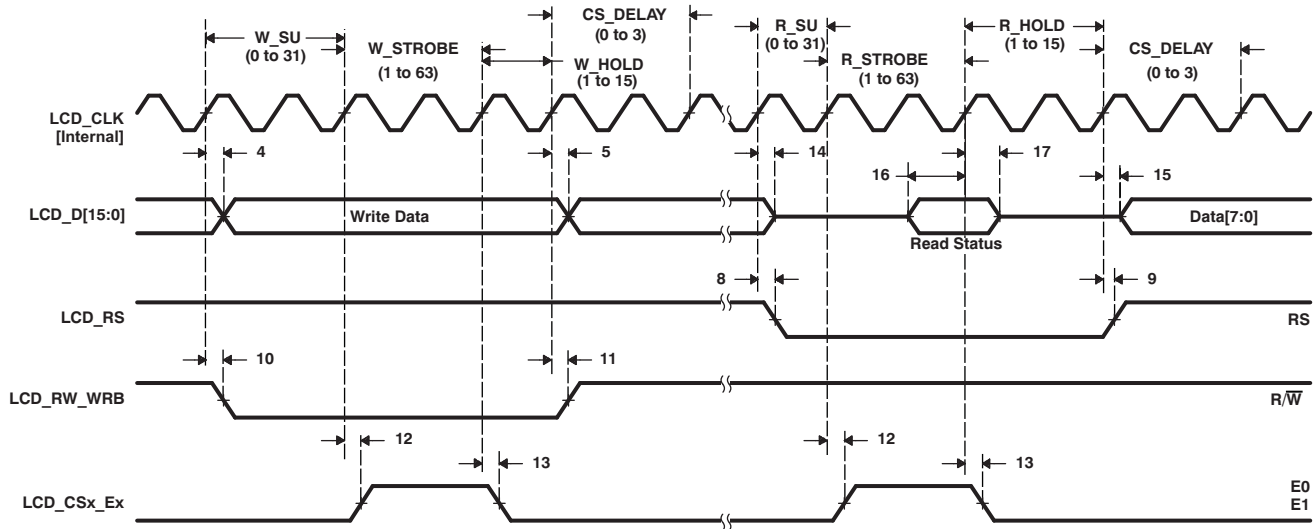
W_SU
(0 to 31)
W_STROBE
(1 to 63)
CS_DELAY
(0 to 3)
W_HOLD
(1 to 15)
R_SU
(0 to 31)
R_STROBE
(1 to 63)
R_HOLD
(1 to 15)
CS_DELAY
(0 to 3)

LCD_CLK
[Internal]

4
5
14
16
17
15

LCD_D[15:0]
Write Data
Read Status
Data[7:0]

8
9

LCD_RS
RS

10
11

LCD_RW_WRB
R/$\overline{W}$

12
13
12
13

LCD_CSx_Ex
E0
E1